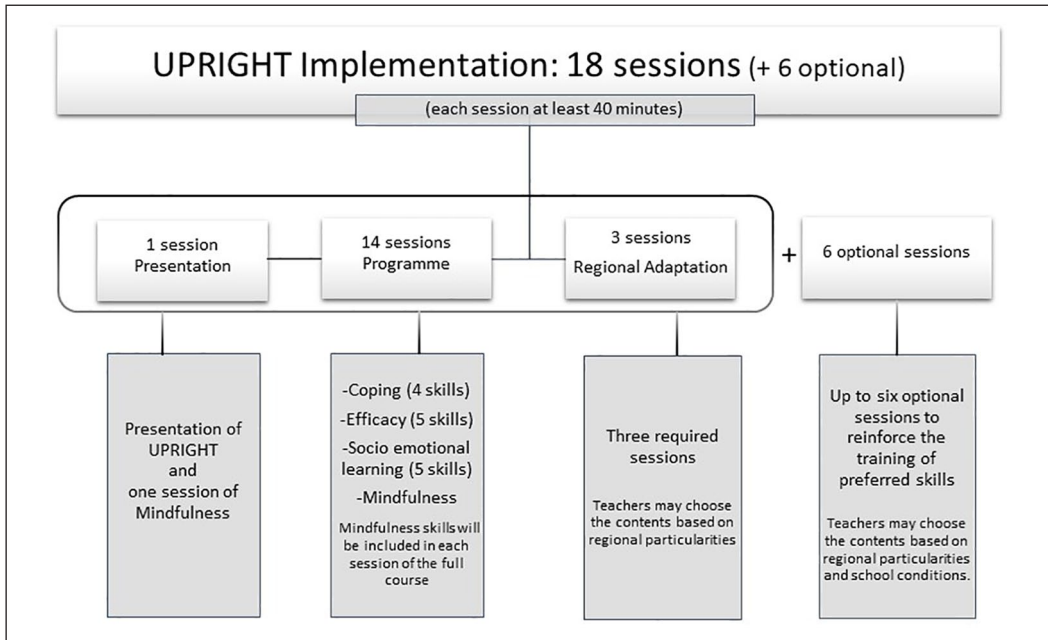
UPRIGHT Implementation: 18 sessions (+ 6 optional)

(each session at least 40 minutes)

1 session
Presentation

14 sessions
Programme

3 sessions
Regional Adaptation

+

6 optional sessions

Presentation of UPRIGHT and one session of Mindfulness

-Coping (4 skills)
-Efficacy (5 skills)
-Socio emotional learning (5 skills)
-Mindfulness
Mindfulness skills will be included in each session of the full course

Three required sessions
Teachers may choose the contents based on regional particularities

Up to six optional sessions to reinforce the training of preferred skills
Teachers may choose the contents based on regional particularities and school conditions.